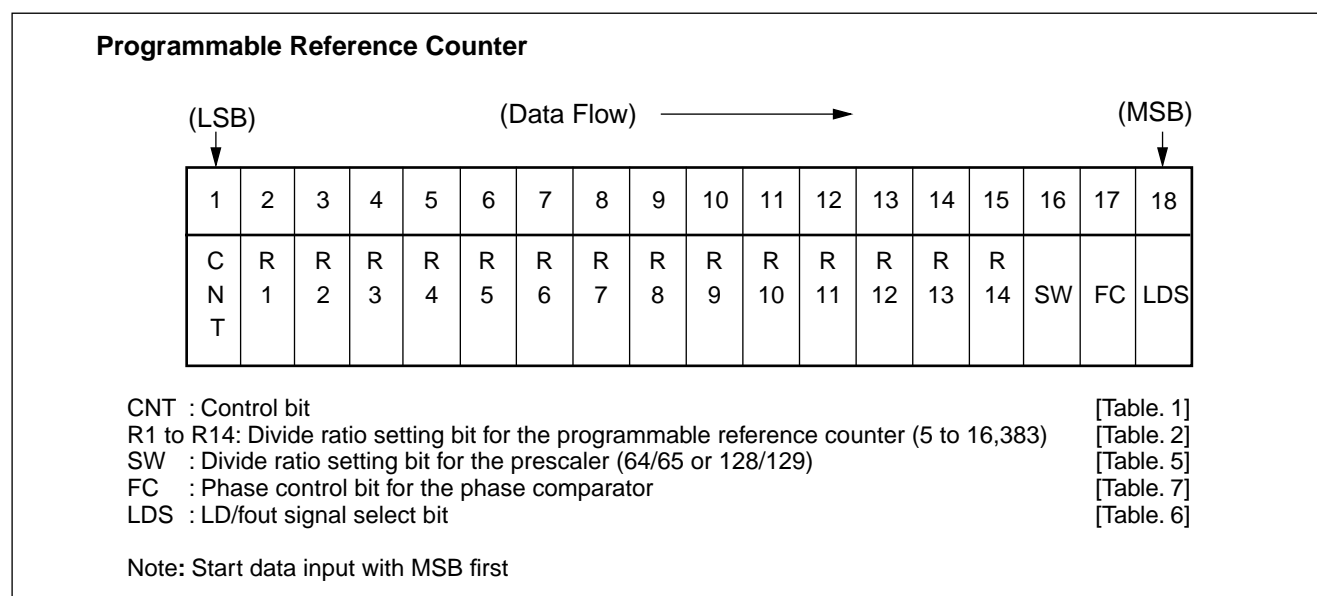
**Programmable Reference Counter**

(LSB) (Data Flow) (MSB)

| 1 | 2 | 3 | 4 | 5 | 6 | 7 | 8 | 9 | 10 | 11 | 12 | 13 | 14 | 15 | 16 | 17 | 18 |
|---|---|---|---|---|---|---|---|---|---|---|---|---|---|---|---|---|---|
| CNT | R1 | R2 | R3 | R4 | R5 | R6 | R7 | R8 | R9 | R10 | R11 | R12 | R13 | R14 | SW | FC | LDS |

CNT : Control bit [Table. 1]
R1 to R14: Divide ratio setting bit for the programmable reference counter (5 to 16,383) [Table. 2]
SW : Divide ratio setting bit for the prescaler (64/65 or 128/129) [Table. 5]
FC : Phase control bit for the phase comparator [Table. 7]
LDS : LD/fout signal select bit [Table. 6]

Note: Start data input with MSB first